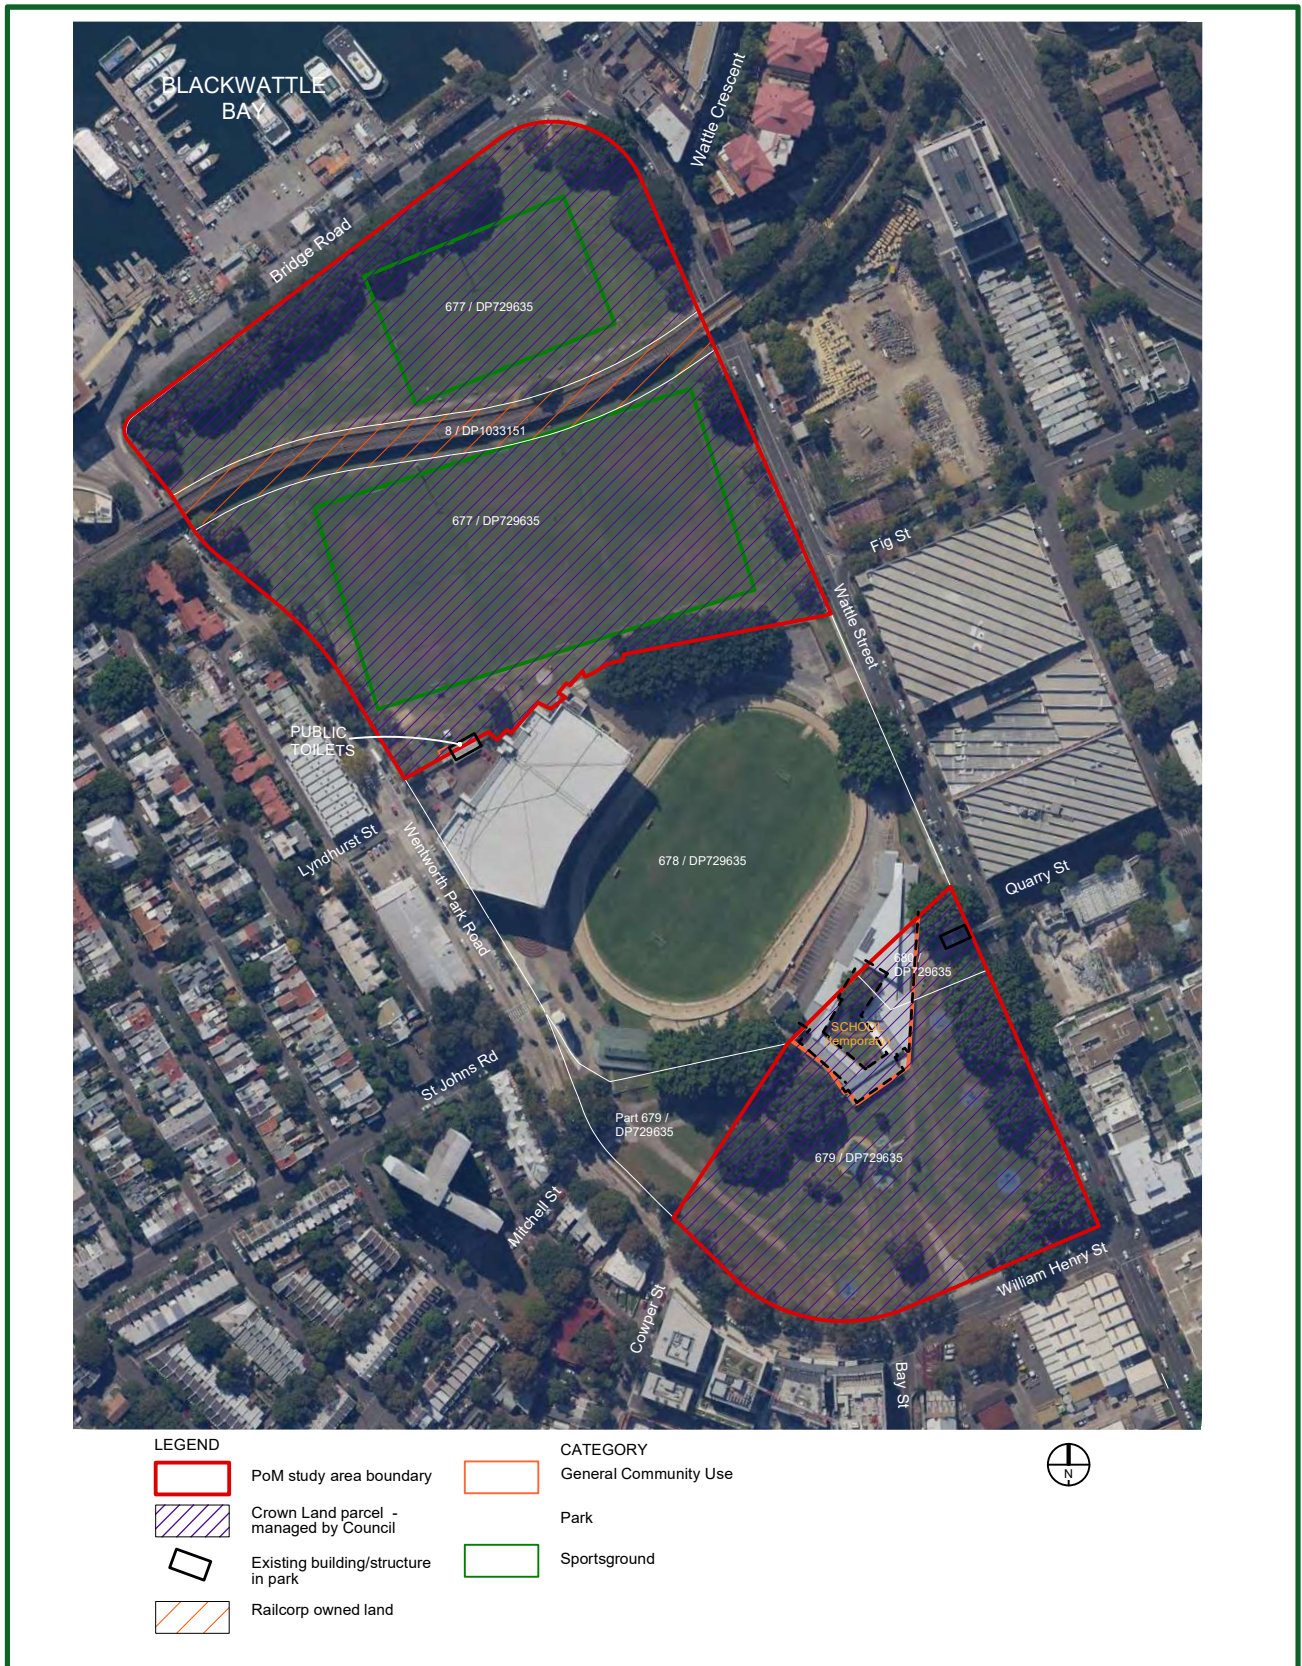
BLACKWATTLE BAY

Wattle Crescent

Bridge Road

677 / DP729635

8 / DP1033151

677 / DP729635

Fig St

Wattle Street

PUBLIC TOILETS

Lyndhurst St

Wentworth Park Road

678 / DP729635

Quarry St

680 / DP729635

SCHOOL (temporary)

St Johns Rd

Part 679 / DP729635

679 / DP729635

Mitchell St

William Henry St

Cowper St

Bay St

LEGEND

PoM study area boundary

Crown Land parcel - managed by Council

Existing building/structure in park

Railcorp owned land

CATEGORY

General Community Use

Park

Sportsground

N